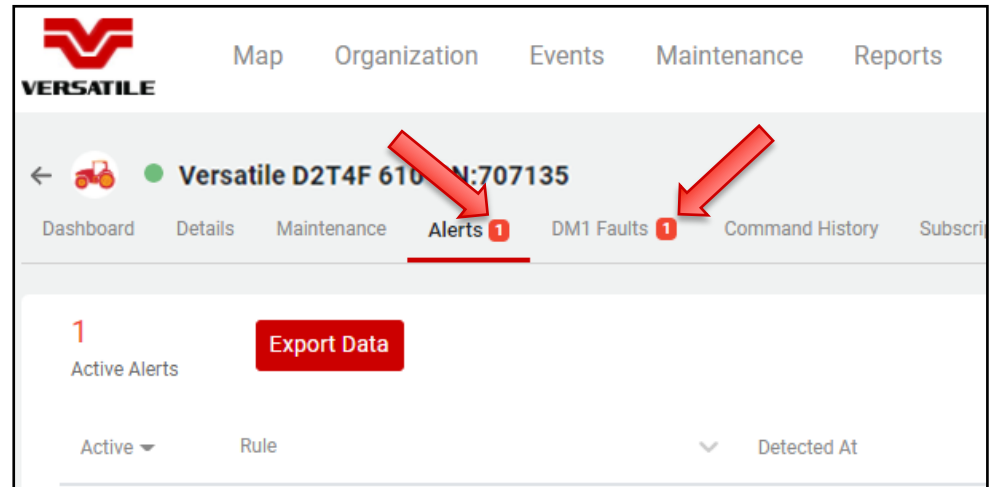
VERSATILE

Map Organization Events Maintenance Reports

← Versatile D2T4F 610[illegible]N:707135

Dashboard Details Maintenance Alerts 1 DM1 Faults 1 Command History Subscri

1
Active Alerts

Export Data

Active Rule Detected At